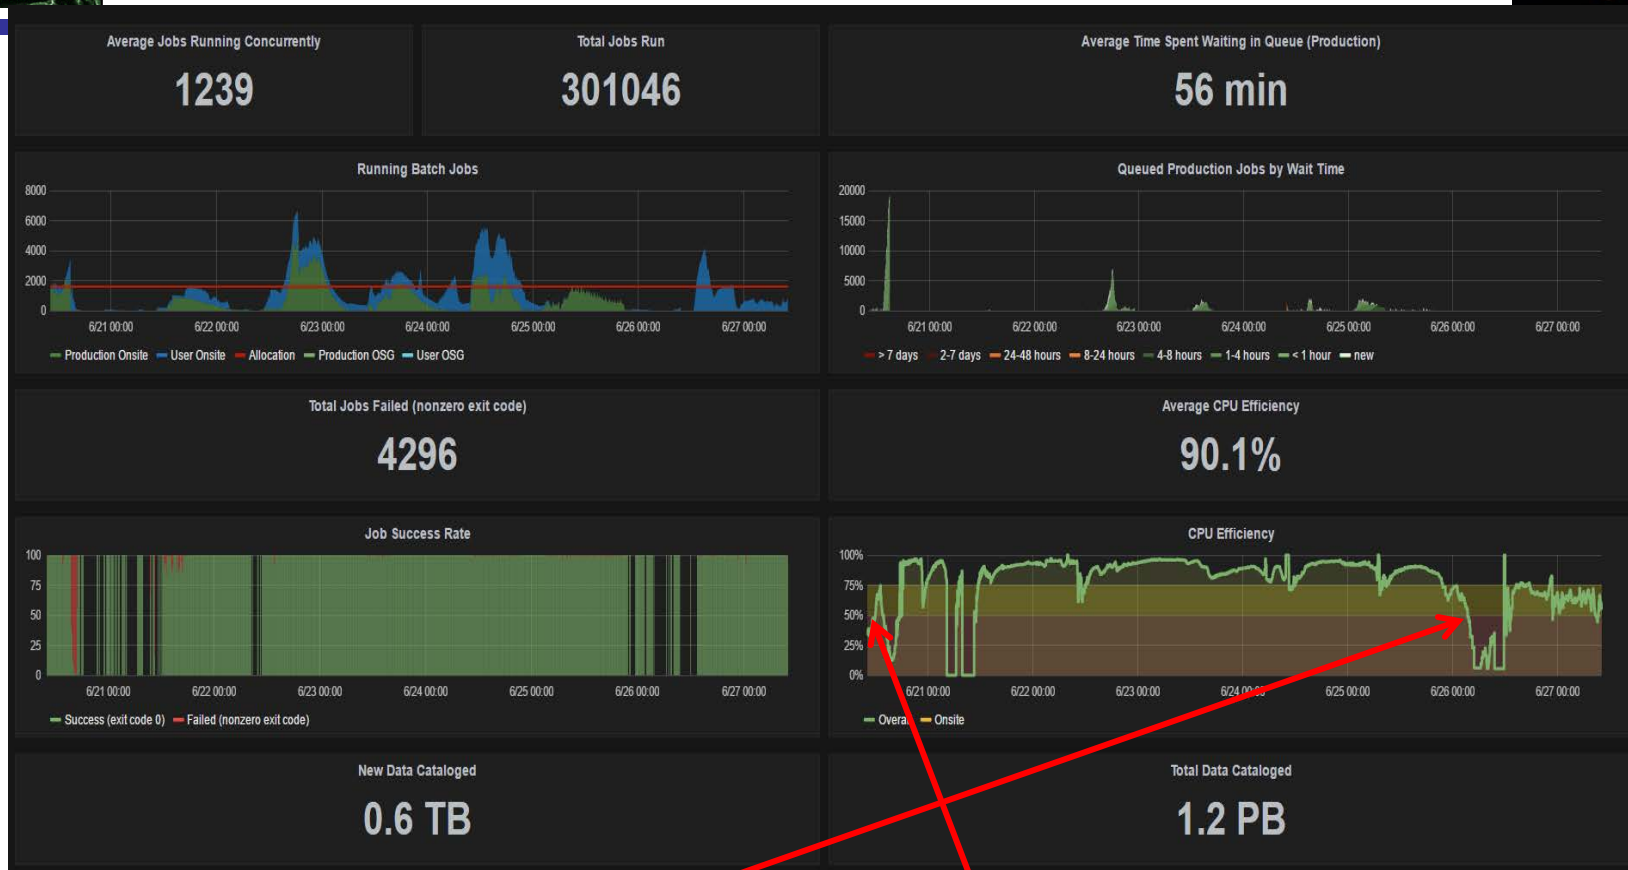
Average Jobs Running Concurrently
1239

Total Jobs Run
301046

Average Time Spent Waiting in Queue (Production)
56 min

Running Batch Jobs
8000
6000
4000
2000
0
6/21 00:00
6/22 00:00
6/23 00:00
6/24 00:00
6/25 00:00
6/26 00:00
6/27 00:00
Production Onsite
User Onsite
Allocation
Production OSG
User OSG

Queued Production Jobs by Wait Time
20000
15000
10000
5000
0
6/21 00:00
6/22 00:00
6/23 00:00
6/24 00:00
6/25 00:00
6/26 00:00
6/27 00:00
> 7 days
2-7 days
24-48 hours
8-24 hours
4-8 hours
1-4 hours
< 1 hour
new

Total Jobs Failed (nonzero exit code)
4296

Average CPU Efficiency
90.1%

Job Success Rate
100
75
50
25
0
6/21 00:00
6/22 00:00
6/23 00:00
6/24 00:00
6/25 00:00
6/26 00:00
6/27 00:00
Success (exit code 0)
Failed (nonzero exit code)

CPU Efficiency
100%
75%
50%
25%
0%
6/21 00:00
6/22 00:00
6/23 00:00
6/24 00:00
6/25 00:00
6/26 00:00
6/27 00:00
Overa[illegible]
Onsite

New Data Cataloged
0.6 TB

Total Data Cataloged
1.2 PB